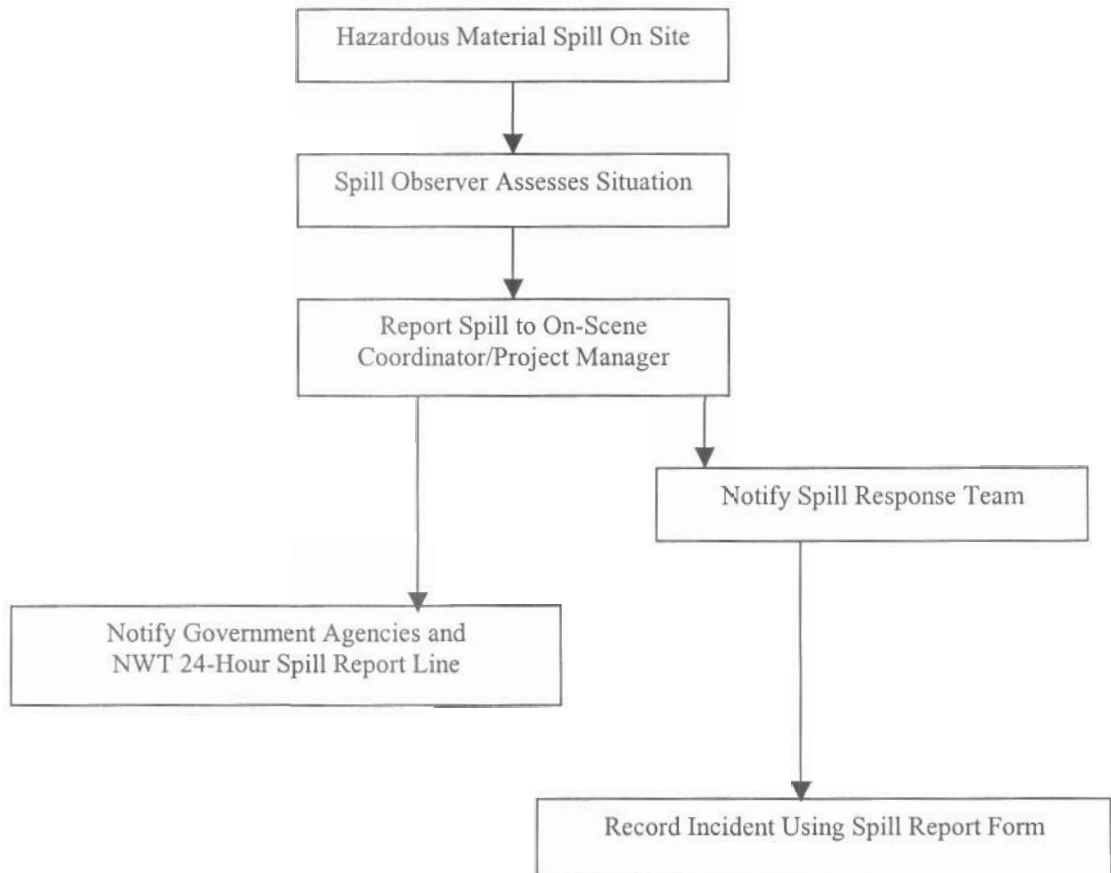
Hazardous Material Spill On Site

Spill Observer Assesses Situation

Report Spill to On-Scene Coordinator/Project Manager

Notify Spill Response Team

Notify Government Agencies and NWT 24-Hour Spill Report Line

Record Incident Using Spill Report Form